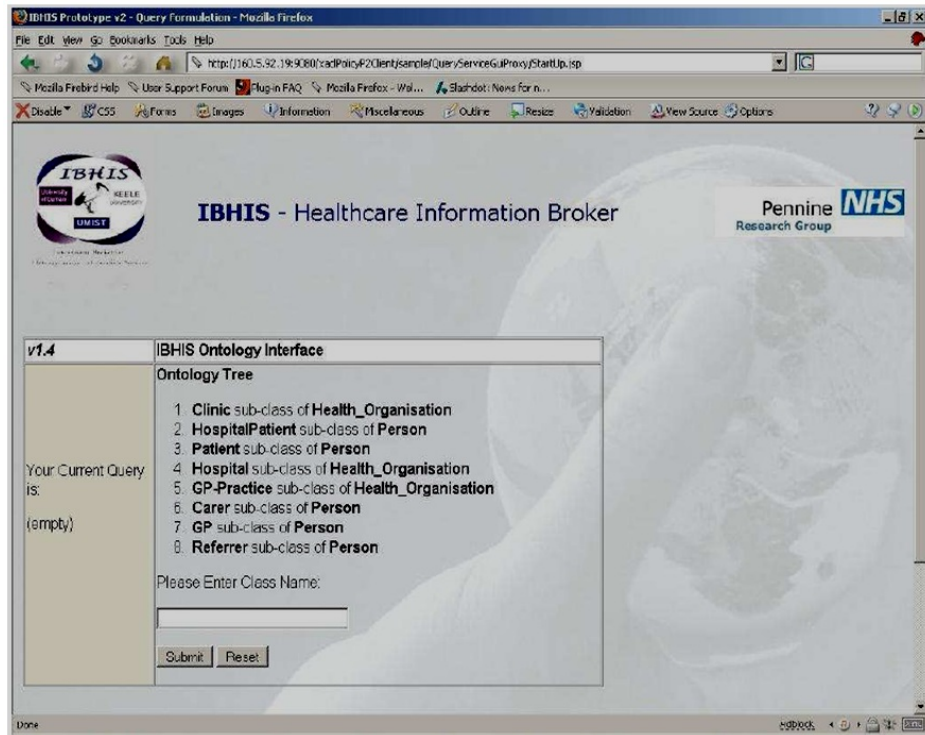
IBHIS Prototype v2 - Query Formulation - Mozilla Firefox

File Edit View Go Bookmarks Tools Help

http://160.5.92.19:9080/cadPolicyP2Client/sampleQueryServiceGuiProxy/StartUp.jsp

Mozilla Firebird Help User Support Forum Plug-in FAQ Mozilla Firefox - Wel... Slashdot: News for n...

Disable CSS Forms Images Information Miscellaneous Outline Resize Validation View Source Options

IBHIS

KEELE UNIVERSITY

UMIST

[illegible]

IBHIS - Healthcare Information Broker

Pennine NHS
Research Group

| v1.4 | IBHIS Ontology Interface |
|---|---|
| Your Current Query is: (empty) | Ontology Tree<br>1. **Clinic** sub-class of **Health_Organisation**<br>2. **HospitalPatient** sub-class of **Person**<br>3. **Patient** sub-class of **Person**<br>4. **Hospital** sub-class of **Health_Organisation**<br>5. **GP-Practice** sub-class of **Health_Organisation**<br>6. **Carer** sub-class of **Person**<br>7. **GP** sub-class of **Person**<br>8. **Referrer** sub-class of **Person**<br>Please Enter Class Name:<br>Submit Reset |

Done

Adblock